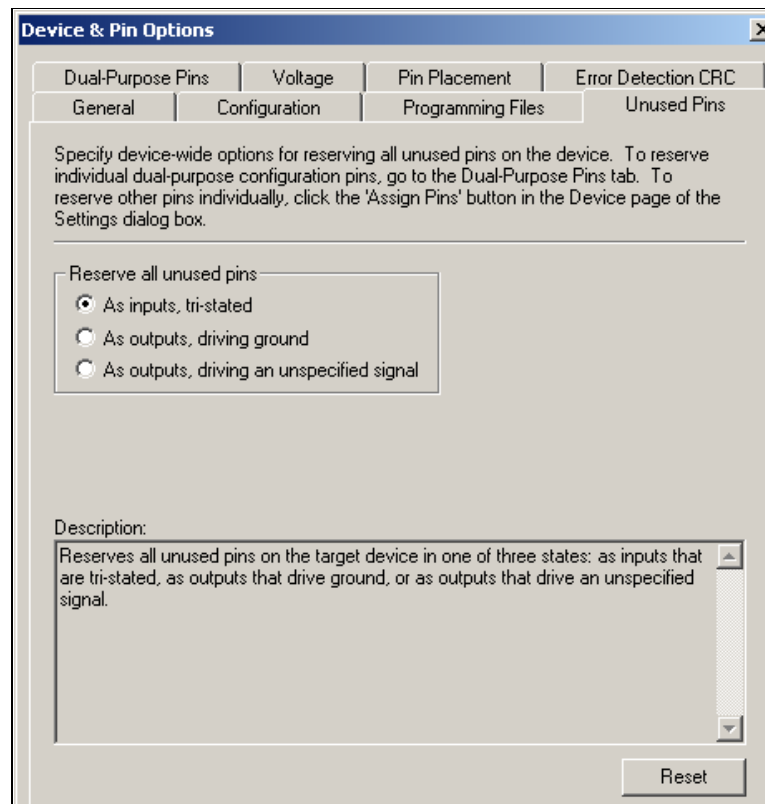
Device & Pin Options

Dual-Purpose Pins | Voltage | Pin Placement | Error Detection CRC
General | Configuration | Programming Files | Unused Pins

Specify device-wide options for reserving all unused pins on the device. To reserve individual dual-purpose configuration pins, go to the Dual-Purpose Pins tab. To reserve other pins individually, click the 'Assign Pins' button in the Device page of the Settings dialog box.

Reserve all unused pins
As inputs, tri-stated
As outputs, driving ground
As outputs, driving an unspecified signal

Description:
Reserves all unused pins on the target device in one of three states: as inputs that are tri-stated, as outputs that drive ground, or as outputs that drive an unspecified signal.

Reset